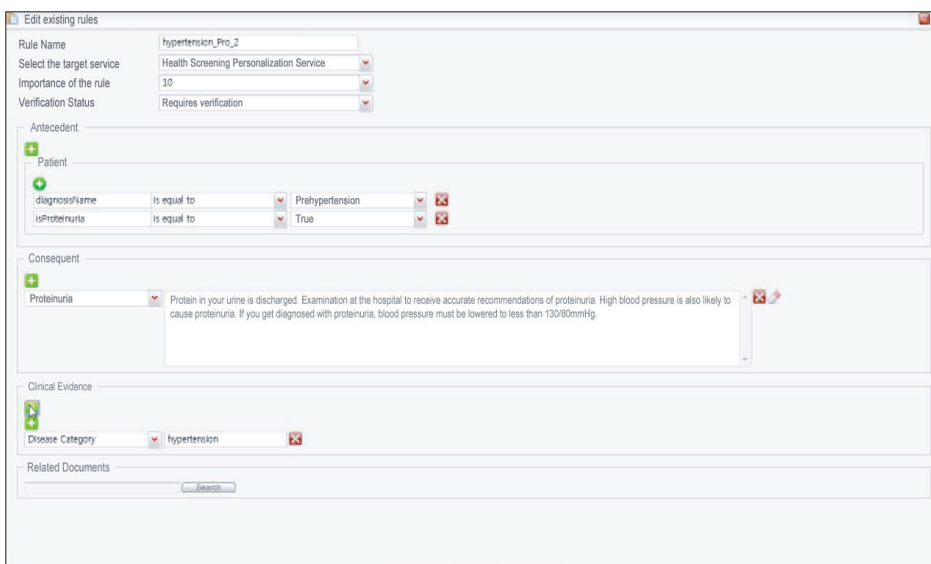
Edit existing rules

Rule Name hypertension_Pro_2

Select the target service Health Screening Personalization Service

Importance of the rule 10

Verification Status Requires verification

Antecedent

Patient

diagnosisName is equal to Prehypertension

isProteinuria is equal to True

Consequent

Proteinuria

Protein in your urine is discharged. Examination at the hospital to receive accurate recommendations of proteinuria. High blood pressure is also likely to cause proteinuria. If you get diagnosed with proteinuria, blood pressure must be lowered to less than 130/80mmHg.

Clinical Evidence

Disease Category hypertension

Related Documents

Search